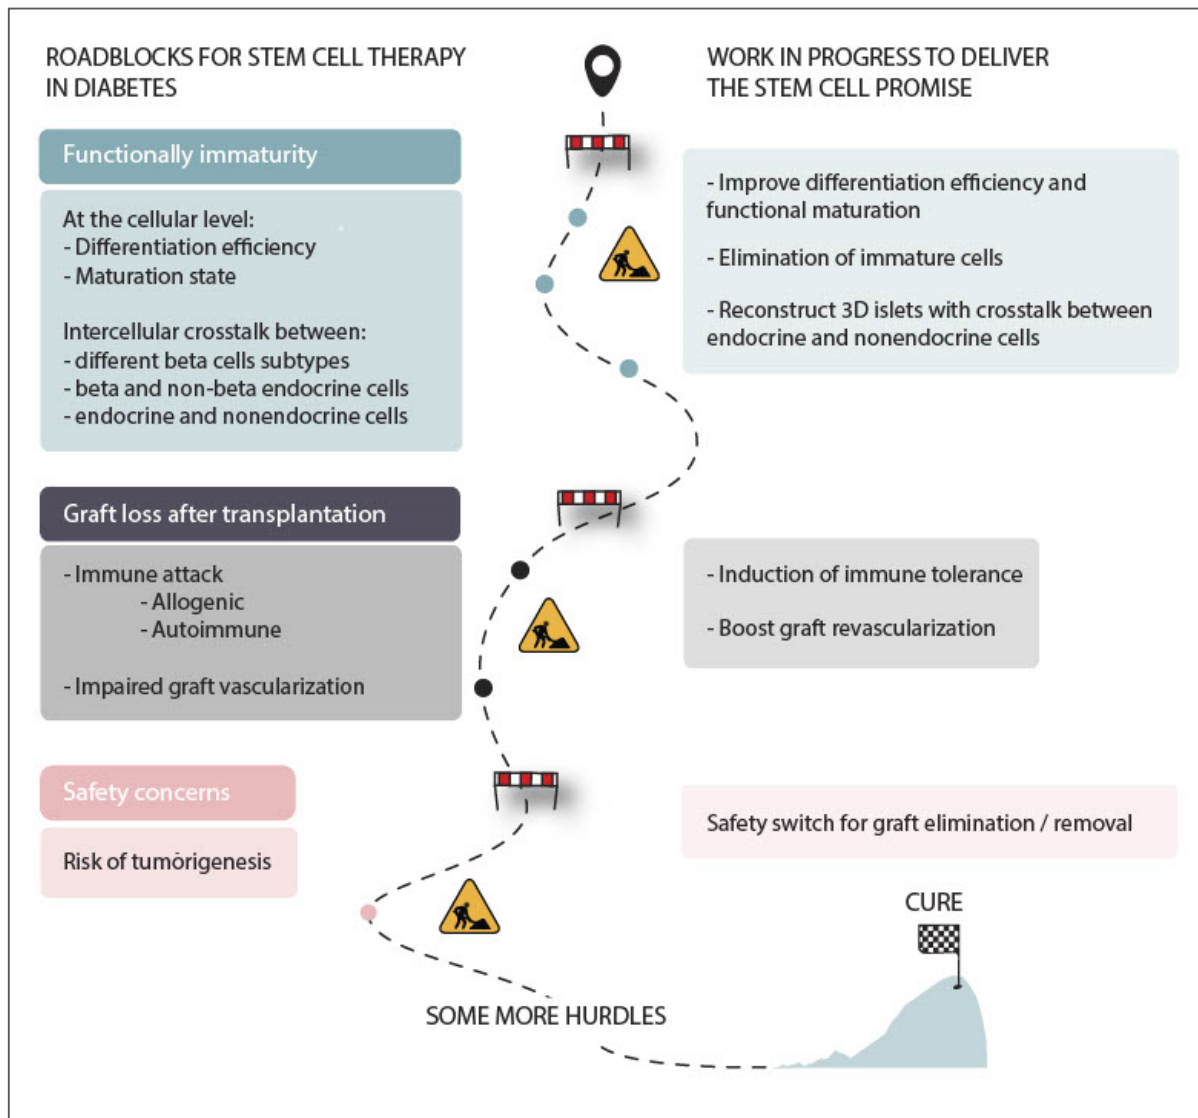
ROADBLOCKS FOR STEM CELL THERAPY IN DIABETES

WORK IN PROGRESS TO DELIVER THE STEM CELL PROMISE

Functionally immaturity

At the cellular level:
- Differentiation efficiency
- Maturation state

Intercellular crosstalk between:
- different beta cells subtypes
- beta and non-beta endocrine cells
- endocrine and nonendocrine cells

- Improve differentiation efficiency and functional maturation

- Elimination of immature cells

- Reconstruct 3D islets with crosstalk between endocrine and nonendocrine cells

Graft loss after transplantation

- Immune attack
- Allogenic
- Autoimmune

- Impaired graft vascularization

- Induction of immune tolerance

- Boost graft revascularization

Safety concerns

Risk of tumorigenesis

Safety switch for graft elimination / removal

CURE

SOME MORE HURDLES